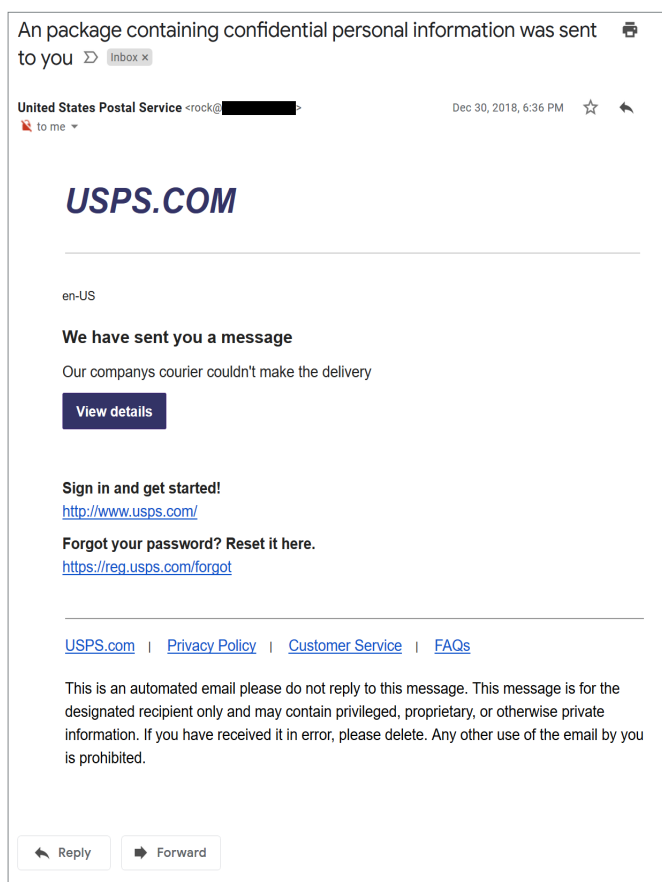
An package containing confidential personal information was sent to you Inbox ×

United States Postal Service <rock@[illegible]>
to me

Dec 30, 2018, 6:36 PM

USPS.COM

en-US

We have sent you a message

Our companys courier couldn't make the delivery

View details

Sign in and get started!
http://www.usps.com/

Forgot your password? Reset it here.
https://reg.usps.com/forgot

USPS.com | Privacy Policy | Customer Service | FAQs

This is an automated email please do not reply to this message. This message is for the designated recipient only and may contain privileged, proprietary, or otherwise private information. If you have received it in error, please delete. Any other use of the email by you is prohibited.

Reply Forward